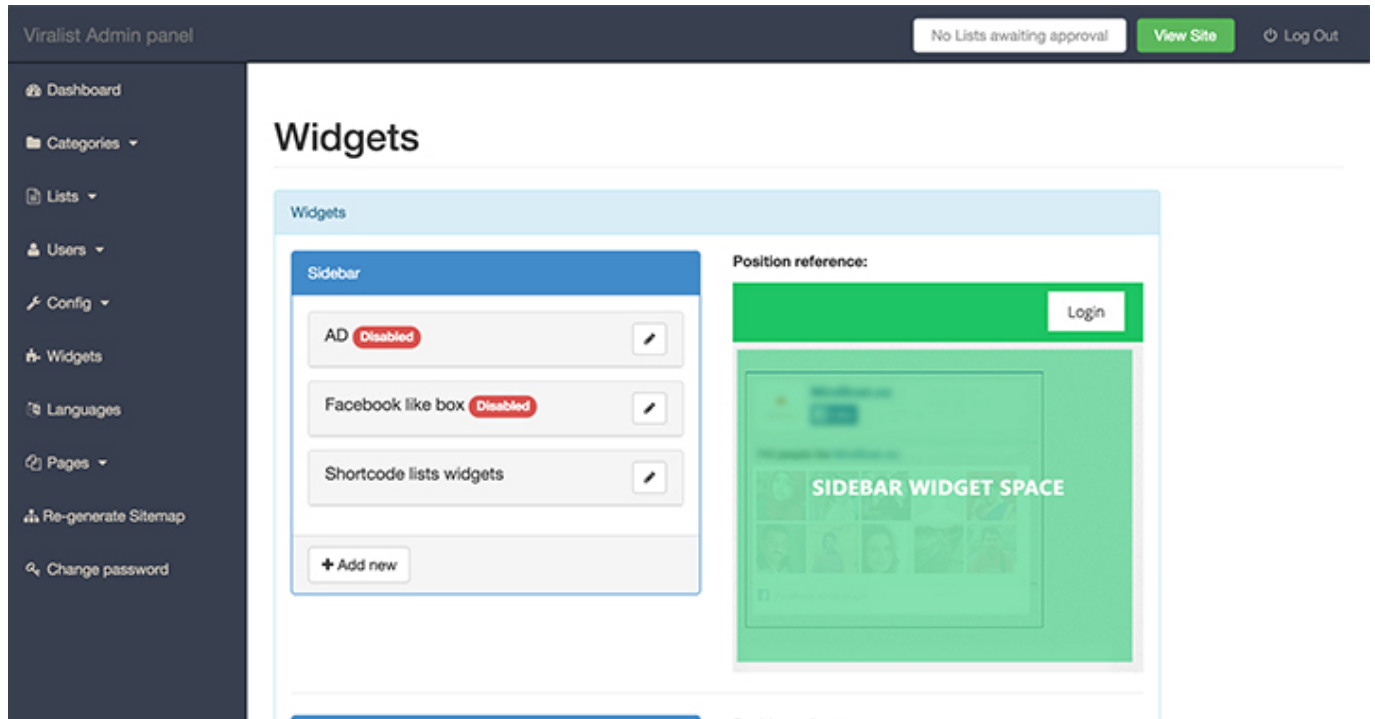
Viralist Admin panel

No Lists awaiting approval

View Site

Log Out

Dashboard

Categories

Lists

Users

Config

Widgets

Languages

Pages

Re-generate Sitemap

Change password

Widgets

Widgets

Sidebar

AD Disabled

Facebook like box Disabled

Shortcode lists widgets

+ Add new

Position reference:

Login

SIDEBAR WIDGET SPACE